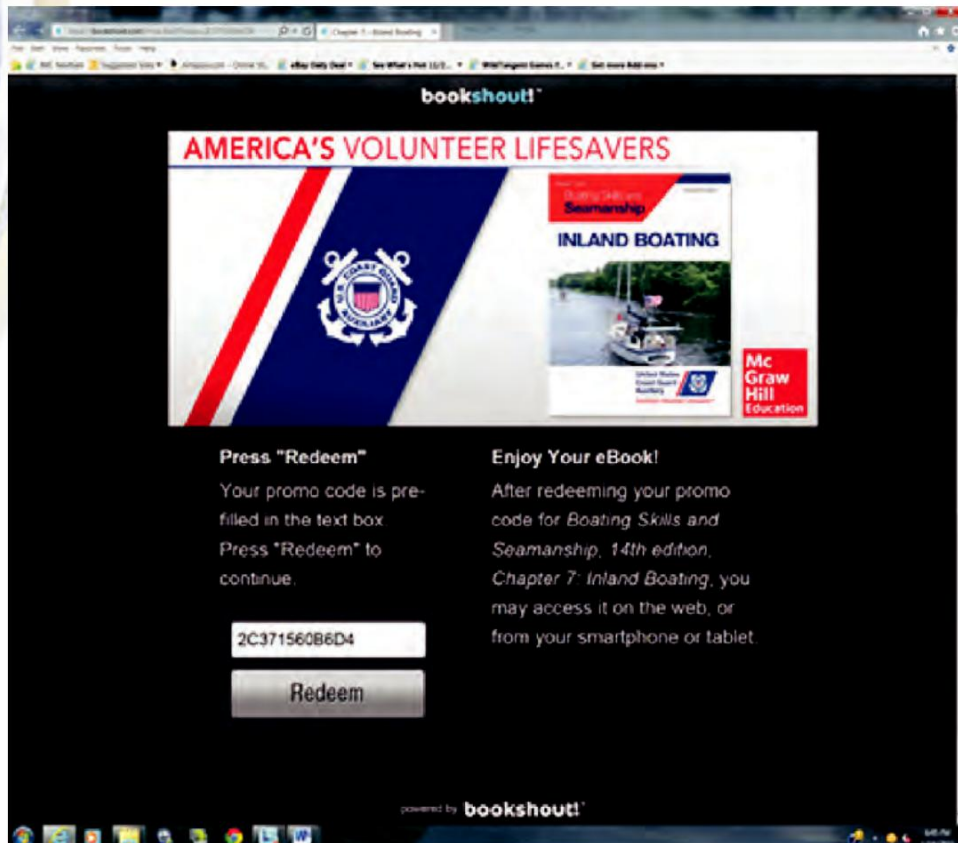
Chapter 7 - Inland Boating

File Edit View Favorites Tools Help

eBay Daily Deal | See What's Hot | Get more Add-ons

bookshout!

AMERICA'S VOLUNTEER LIFESAVERS

U.S. COAST GUARD AUXILIARY

Boating Skills and Seamanship

INLAND BOATING

United States Coast Guard Auxiliary

Mc Graw Hill Education

Press "Redeem"

Your promo code is prefilled in the text box. Press "Redeem" to continue.

2C371560B6D4

Redeem

Enjoy Your eBook!

After redeeming your promo code for *Boating Skills and Seamanship, 14th edition, Chapter 7: Inland Boating*, you may access it on the web, or from your smartphone or tablet.

powered by bookshout!